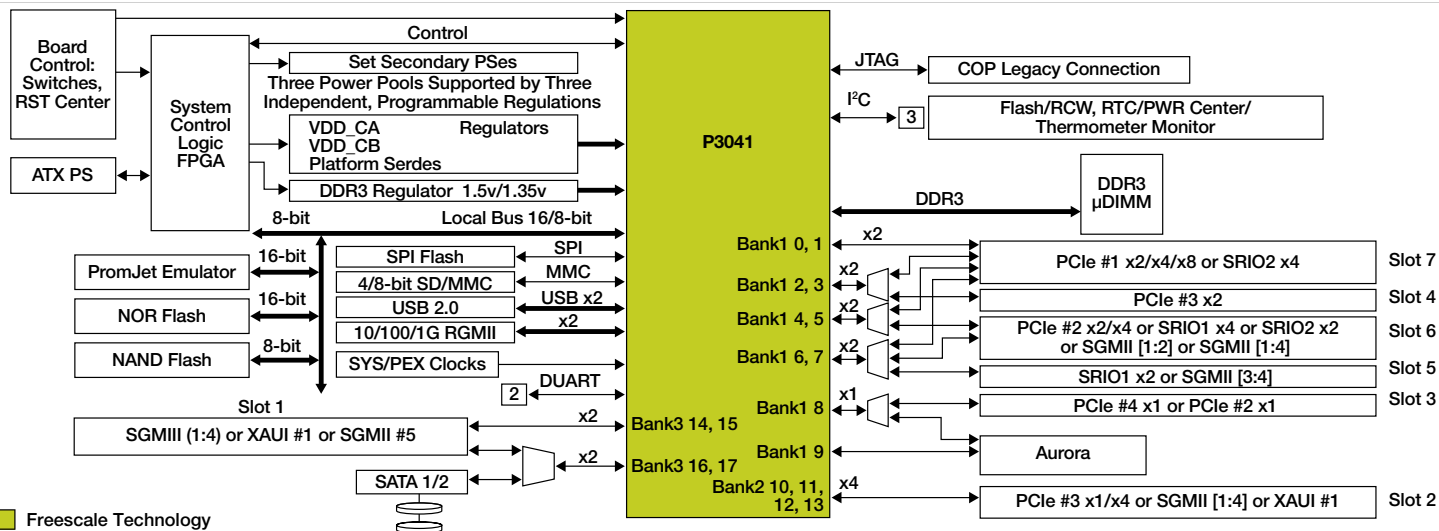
Board Control: Switches, RST Center

Control

System Control Logic FPGA

Set Secondary PSes

Three Power Pools Supported by Three Independent, Programmable Regulations

VDD_CA Regulators
VDD_CB
Platform Serdes

DDR3 Regulator 1.5v/1.35v

ATX PS

JTAG

COP Legacy Connection

I$^2$C

3

Flash/RCW, RTC/PWR Center/ Thermometer Monitor

P3041

DDR3

DDR3 µDIMM

8-bit

Local Bus 16/8-bit

16-bit

PromJet Emulator

16-bit

NOR Flash

8-bit

NAND Flash

SPI Flash

SPI

4/8-bit SD/MMC

MMC

USB 2.0

USB x2

10/100/1G RGMII

x2

SYS/PEX Clocks

2

DUART

Slot 1

SGMIII (1:4) or XAUI #1 or SGMII #5

x2

x2

SATA 1/2

Bank1 0, 1

x2

Bank1 2, 3

x2

Bank1 4, 5

x2

Bank1 6, 7

x2

Bank1 8

x1

Bank3 14, 15

Bank1 9

Bank3 16, 17

Bank2 10, 11, 12, 13

x4

PCIe #1 x2/x4/x8 or SRIO2 x4

Slot 7

PCIe #3 x2

Slot 4

PCIe #2 x2/x4 or SRIO1 x4 or SRIO2 x2 or SGMII [1:2] or SGMII [1:4]

Slot 6

SRIO1 x2 or SGMII [3:4]

Slot 5

PCIe #4 x1 or PCIe #2 x1

Slot 3

Aurora

PCIe #3 x1/x4 or SGMII [1:4] or XAUI #1

Slot 2

Freescale Technology